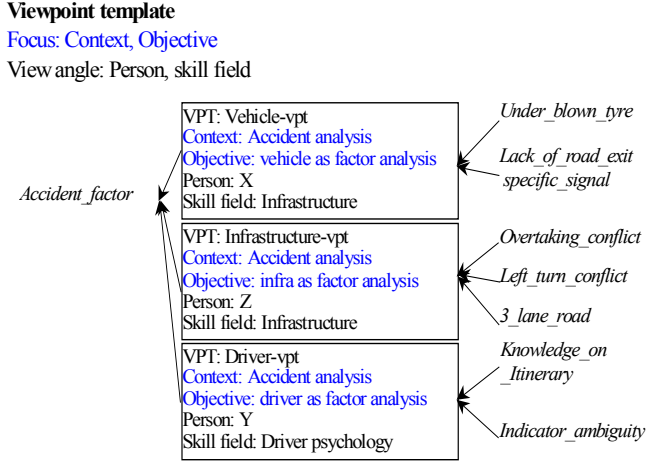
**Viewpoint template**
Focus: Context, Objective
View angle: Person, skill field

*Accident_factor*

VPT: Vehicle-vpt
Context: Accident analysis
Objective: vehicle as factor analysis
Person: X
Skill field: Infrastructure

*Under_blown_tyre*

*Lack_of_road_exit specific_signal*

VPT: Infrastructure-vpt
Context: Accident analysis
Objective: infra as factor analysis
Person: Z
Skill field: Infrastructure

*Overtaking_conflict*

*Left_turn_conflict*

*3_lane_road*

VPT: Driver-vpt
Context: Accident analysis
Objective: driver as factor analysis
Person: Y
Skill field: Driver psychology

*Knowledge_on _Itinerary*

*Indicator_ambiguity*